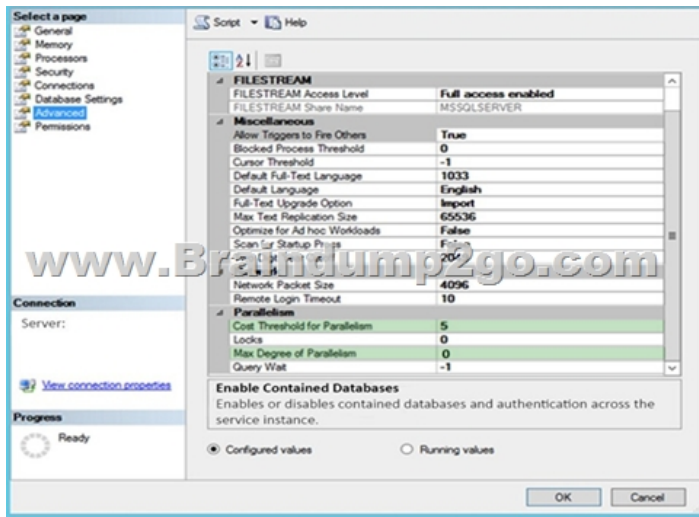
Select a page
General
Memory
Processors
Security
Connections
Database Settings
Advanced
Permissions

Script ▾ Help

| | |
|---|---|
| FILESTREAM | |
| FILESTREAM Access Level | Full access enabled |
| FILESTREAM Share Name | MSSQLSERVER |
| Miscellaneous | |
| Allow Triggers to Fire Others | True |
| Blocked Process Threshold | 0 |
| Cursor Threshold | -1 |
| Default Full-Text Language | 1033 |
| Default Language | English |
| Full-Text Upgrade Option | Import |
| Max Text Replication Size | 65536 |
| Optimize for Ad hoc Workloads | False |
| Scan for Startup Procs | F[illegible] |
| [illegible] | 20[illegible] |
| Network Packet Size | 4096 |
| Remote Login Timeout | 10 |
| Parallelism | |
| Cost Threshold for Parallelism | 5 |
| Locks | 0 |
| Max Degree of Parallelism | 0 |
| Query Wait | -1 |

www.Braindump2go.com

Connection
Server:

View connection properties

Progress
Ready

Enable Contained Databases
Enables or disables contained databases and authentication across the service instance.

Configured values
Running values

OK
Cancel